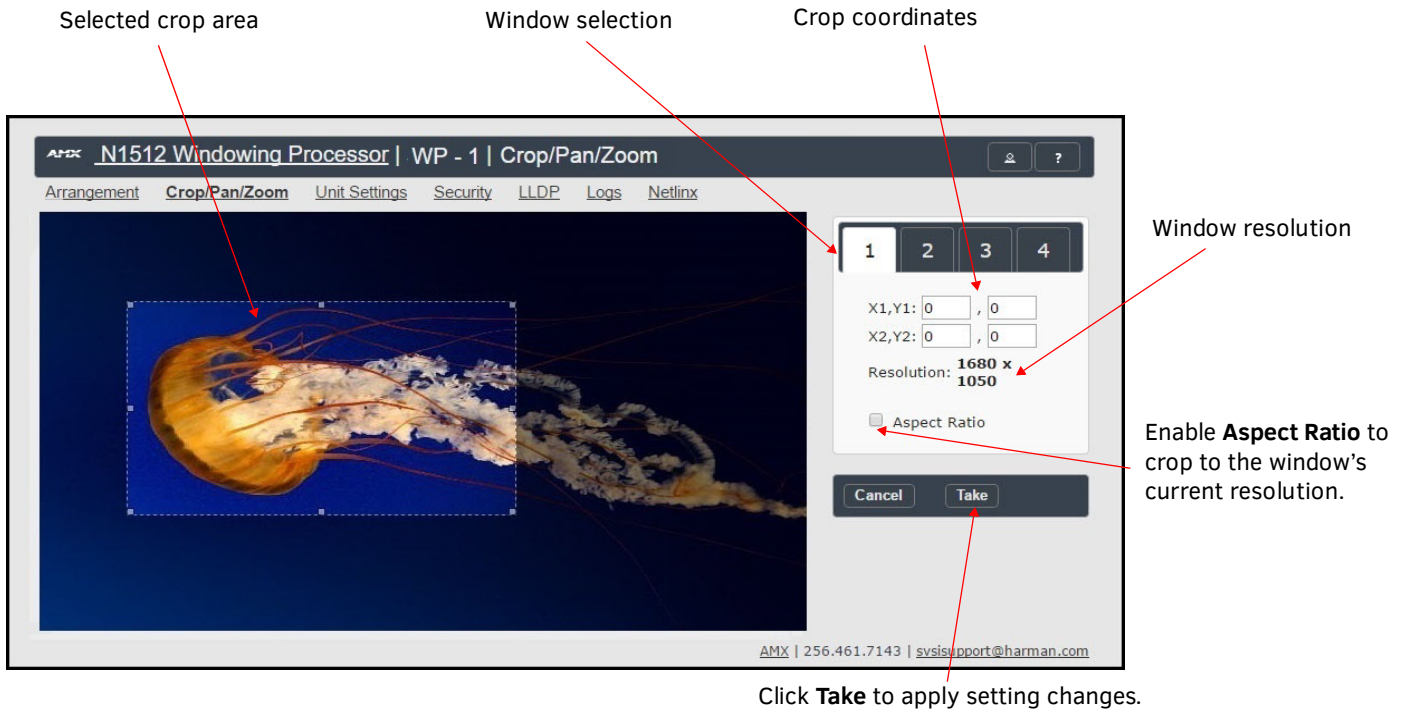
Selected crop area

Window selection

Crop coordinates

AMX N1512 Windowing Processor | WP - 1 | Crop/Pan/Zoom

?

Arrangement Crop/Pan/Zoom Unit Settings Security LLDP Logs Netlinx

1 2 3 4

Window resolution

X1,Y1: 0 , 0

X2,Y2: 0 , 0

Resolution: 1680 x 1050

Aspect Ratio

Enable **Aspect Ratio** to crop to the window's current resolution.

Cancel Take

AMX | 256.461.7143 | svsisupport@harman.com

Click **Take** to apply setting changes.